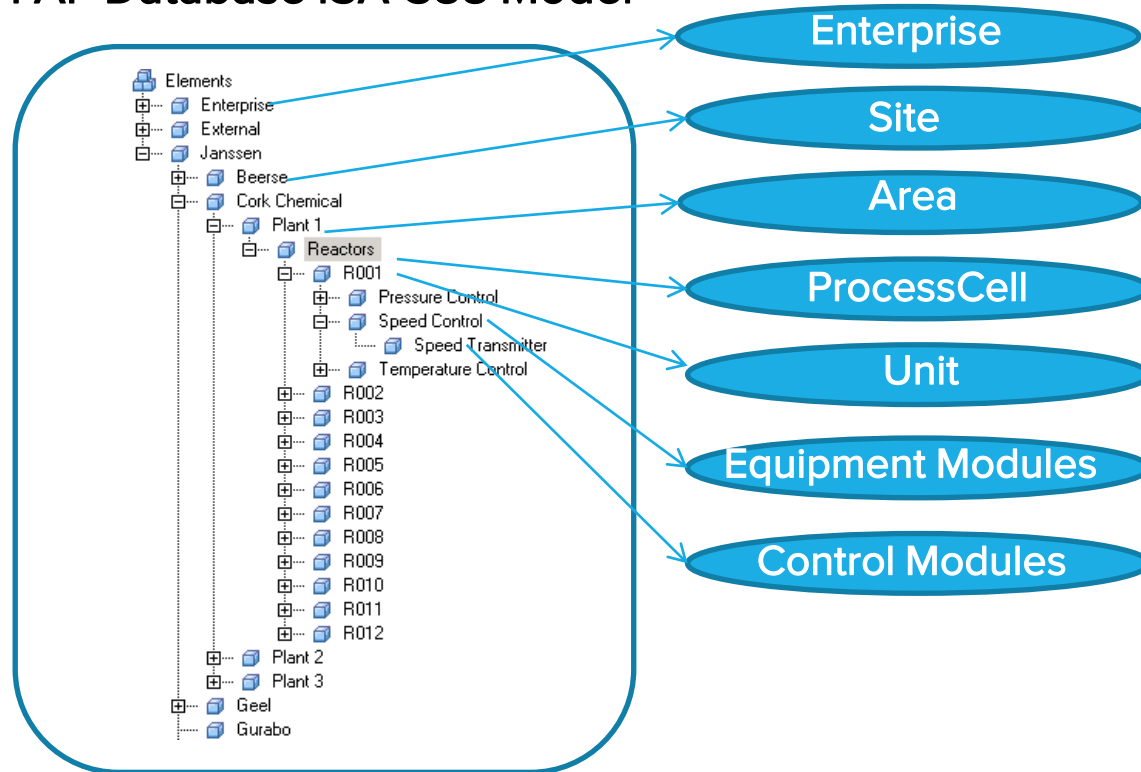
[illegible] Database ISA-88 Model

Elements
Enterprise
External
Janssen
Beerse
Cork Chemical
Plant 1
Reactors
R001
Pressure Control
Speed Control
Speed Transmitter
Temperature Control
R002
R003
R004
R005
R006
R007
R008
R009
R010
R011
R012
Plant 2
Plant 3
Geel
Gurabo

Enterprise
Site
Area
ProcessCell
Unit
Equipment Modules
Control Modules